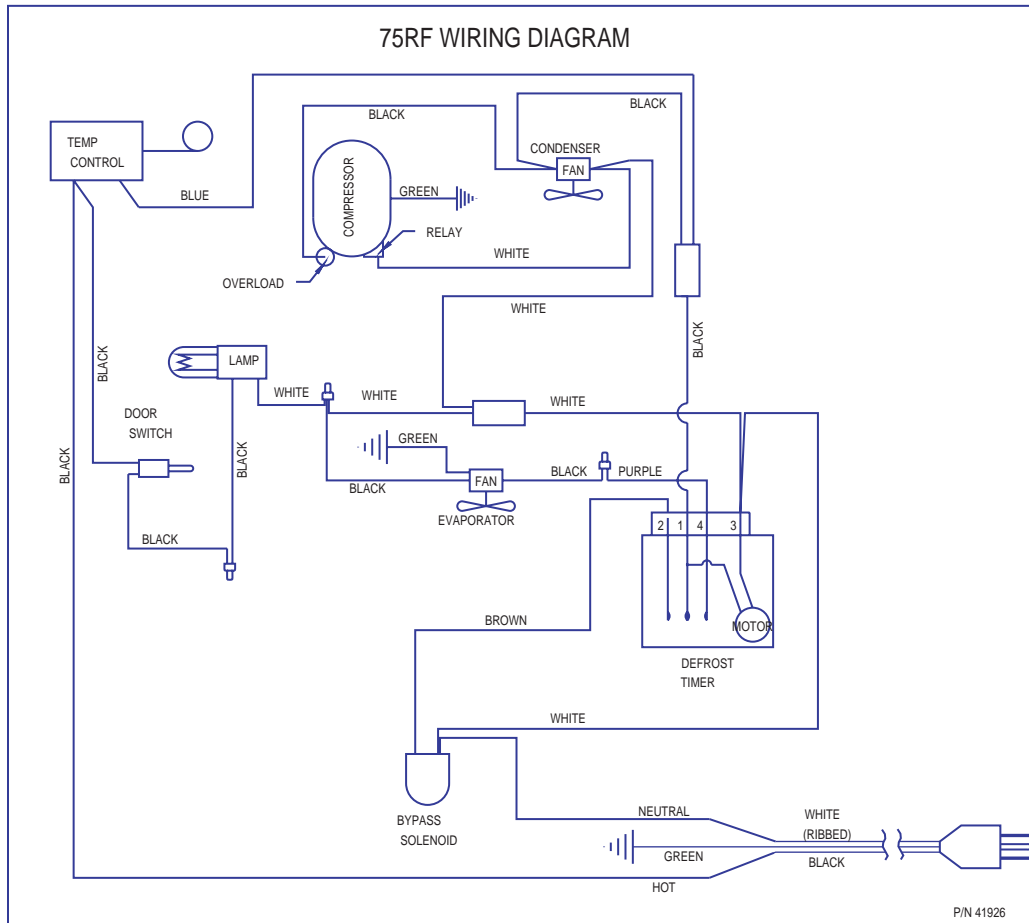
75RF WIRING DIAGRAM

BLACK

BLACK

TEMP CONTROL

CONDENSER

FAN

COMPRESSOR

GREEN

BLUE

RELAY

WHITE

OVERLOAD

WHITE

BLACK

BLACK

LAMP

WHITE

WHITE

WHITE

DOOR SWITCH

BLACK

GREEN

BLACK

BLACK

PURPLE

FAN

BLACK

EVAPORATOR

2 1 4 3

BLACK

BROWN

MOTOR

DEFROST TIMER

WHITE

BYPASS SOLENOID

NEUTRAL

WHITE (RIBBED)

GREEN

BLACK

HOT

P/N 41926